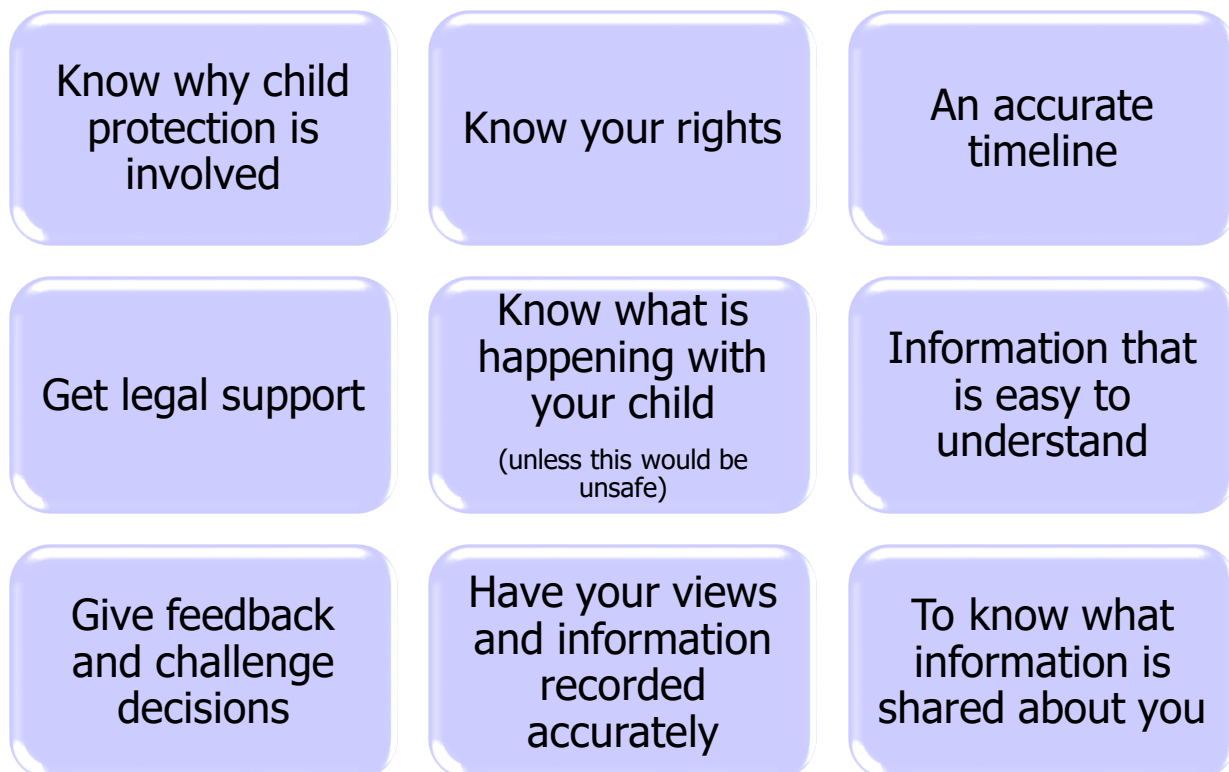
Know why child protection is involved

Know your rights

An accurate timeline

Get legal support

Know what is happening with your child

(unless this would be unsafe)

Information that is easy to understand

Give feedback and challenge decisions

Have your views and information recorded accurately

To know what information is shared about you